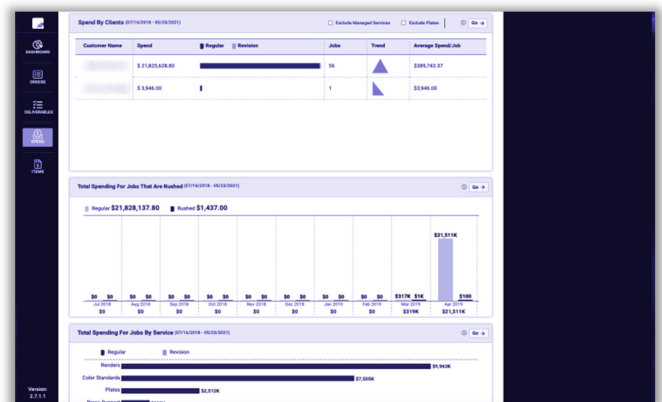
DASHBOARD
ORDERS
DELIVERABLES
SPEND
ITEMS

Version: 2.7.1.1

Spend By Clients (07/16/2018 - 05/23/2021)
Exclude Managed Services
Exclude Plates
Go →

| Customer Name | Spend | Regular Revision | Jobs | Trend | Average Spend/Job |
|---|---|---|---|---|---|
| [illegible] | $ 21,825,628.80 | | 56 | | $389,743.37 |
| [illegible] | $ 3,946.00 | | 1 | | $3,946.00 |

Total Spending For Jobs That Are Rushed (07/16/2018 - 05/23/2021)
Go →

Regular $21,828,137.80 Rushed $1,437.00

$0 $0 Jul 2018 $0
$0 $0 Aug 2018 $0
$0 $0 Sep 2018 $0
$0 $0 Oct 2018 $0
$0 $0 Nov 2018 $0
$0 $0 Dec 2018 $0
$0 $0 Jan 2019 $0
$0 $0 Feb 2019 $0
$317K $1K Mar 2019 $319K
$21,511K $180 Apr 2019 $21,511K

Total Spending For Jobs By Service (07/16/2018 - 05/23/2021)
Go →

Regular Revision

Renders $9,943K
Color Standards $7,505K
Plates $2,512K
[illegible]